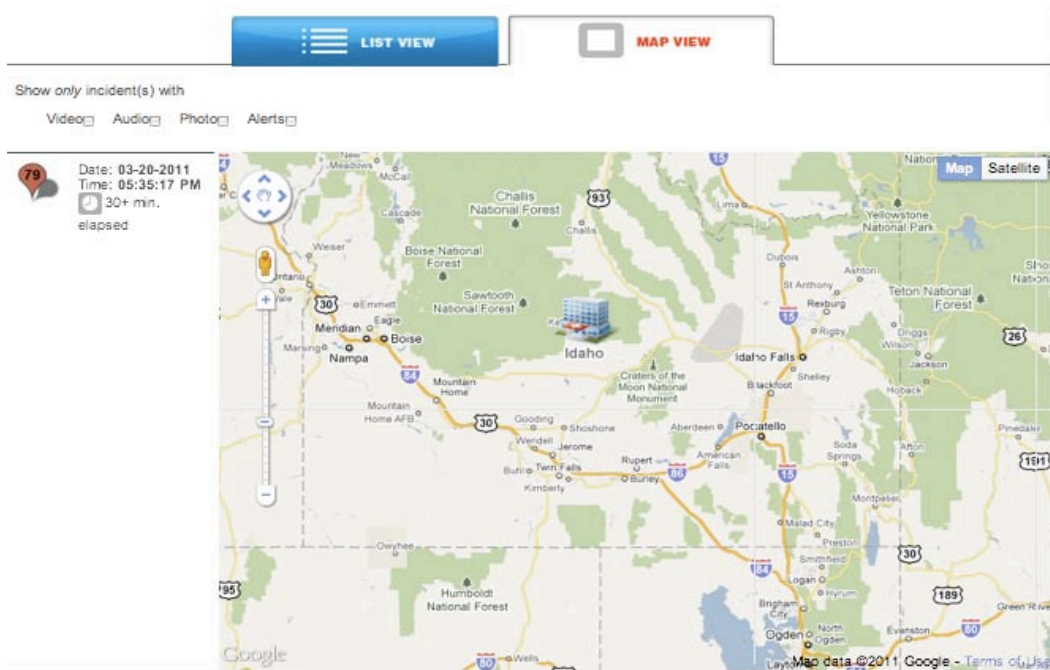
LIST VIEW

MAP VIEW

Show *only* incident(s) with

Video Audio Photo Alerts

79

Date: **03-20-2011**
Time: **05:35:17 PM**
30+ min. elapsed

Map Satellite

New Meadows
McCall
Cascade
Challis National Forest
Challis
93
15
Lima
Yellowstone National Park
Weiser
Boise National Forest
Dubois
Ashton
St Anthony
Teton National Forest
Rexburg
Ontario
Vale
30
Emmett
Eagle
Sawtooth National Forest
Meridian
Boise
Nampa
Marsing
Idaho
15
Rigby
Driggs
Wilson
Jackson
26
Idaho Falls
Shelley
Blackfoot
Hoback
84
Mountain Home
Craters of the Moon National Monument
Mountain Home AFB
30
Gooding
Shoshone
Wendell
Jerome
Aberdeen
Pocatello
Soda Springs
Afton
Pinedale
191
Buhl
Twin Falls
Kimberly
Rupert
Burley
86
American Falls
15
Montpelier
Malad City
Preston
Owyhee
30
Smithfield
Logan
84
Hyrum
95
Humboldt National Forest
189
Brigham City
Green River
Ogden
North Ogden
Evanston
80
80
Wells
Google
Map data ©2011 Google - Terms of Use